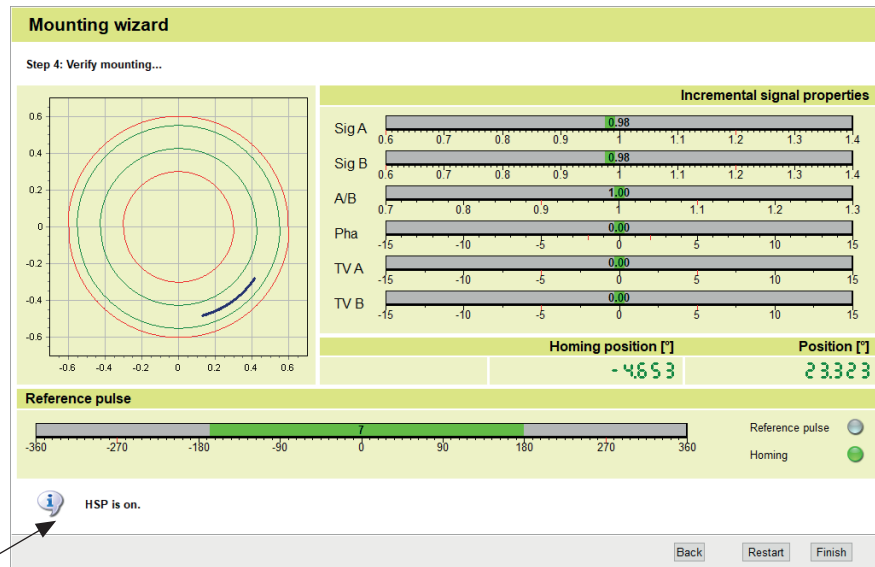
Mounting wizard

Step 4: Verify mounting...

0.6
0.4
0.2
0
-0.2
-0.4
-0.6
-0.6 -0.4 -0.2 0 0.2 0.4 0.6

Incremental signal properties

Sig A 0.98
0.6 0.7 0.8 0.9 1 1.1 1.2 1.3 1.4

Sig B 0.98
0.6 0.7 0.8 0.9 1 1.1 1.2 1.3 1.4

A/B 1.00
0.7 0.8 0.9 1 1.1 1.2 1.3

Pha 0.00
-15 -10 -5 0 5 10 15

TV A 0.00
-15 -10 -5 0 5 10 15

TV B 0.00
-15 -10 -5 0 5 10 15

Homing position [°] Position [°]
-4.653 23.323

Reference pulse

7
-360 -270 -180 -90 0 90 180 270 360

Reference pulse
Homing

HSP is on.

Back Restart Finish